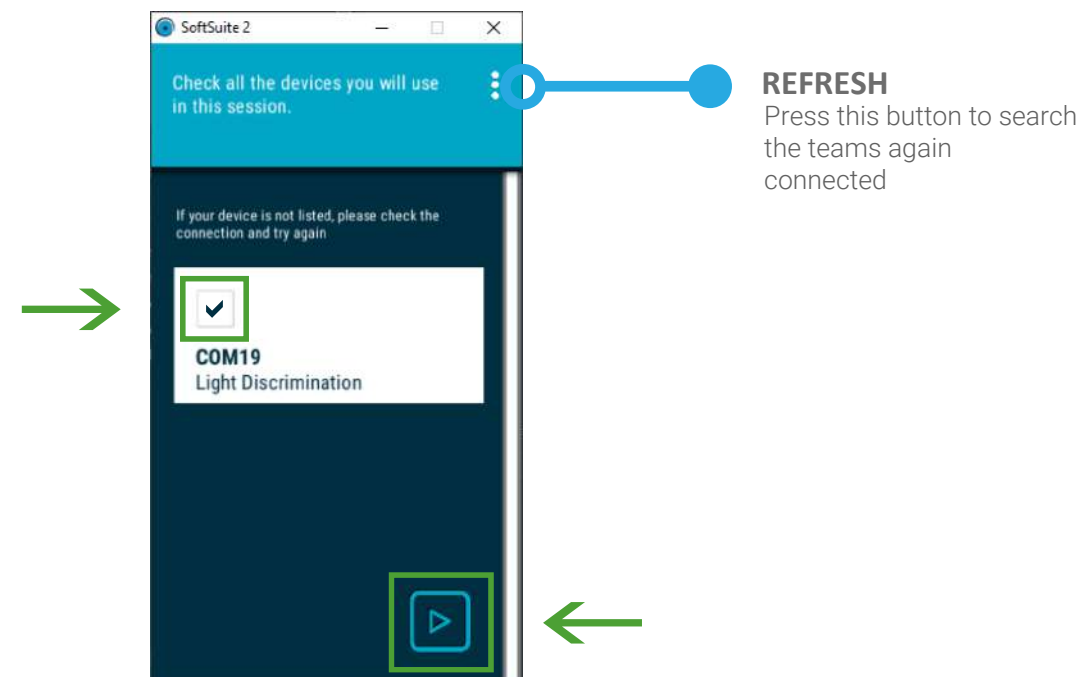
SoftSuite 2

Check all the devices you will use in this session.

REFRESH
Press this button to search the teams again connected

If your device is not listed, please check the connection and try again

COM19
Light Discrimination